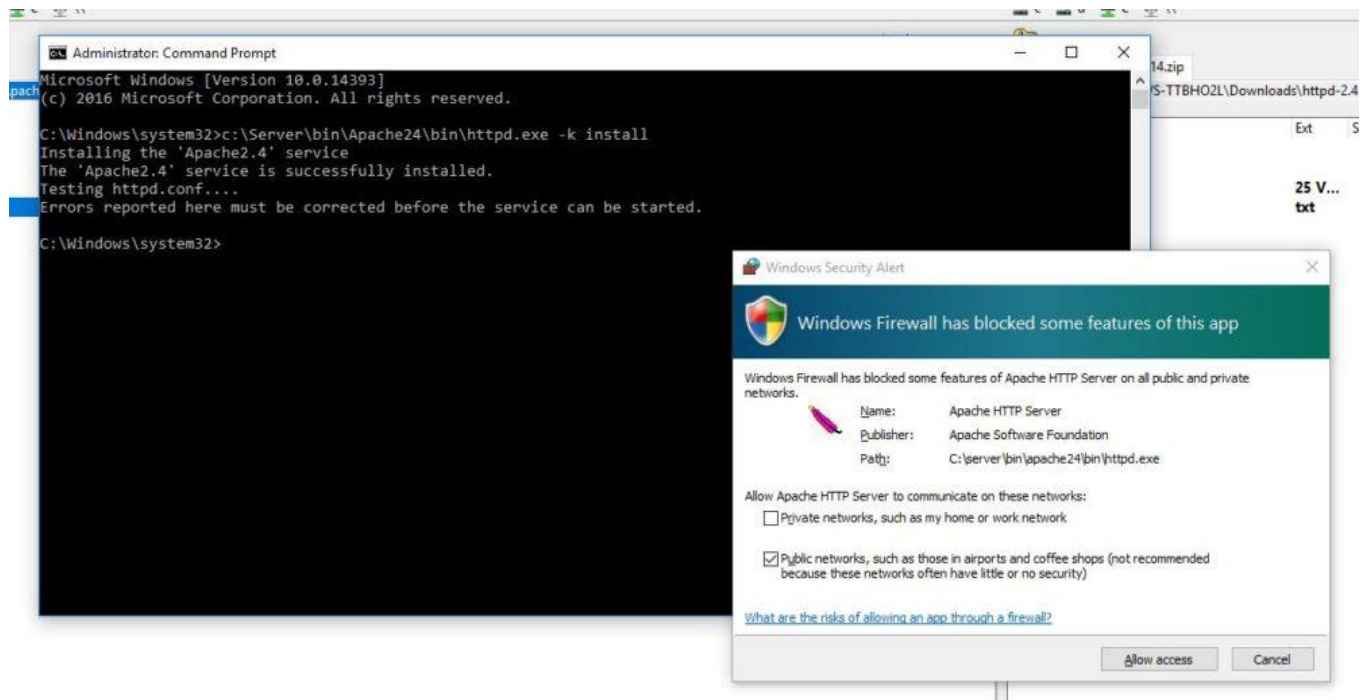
Administrator: Command Prompt

Microsoft Windows [Version 10.0.14393]
(c) 2016 Microsoft Corporation. All rights reserved.

C:\Windows\system32>c:\Server\bin\Apache24\bin\httpd.exe -k install
Installing the 'Apache2.4' service
The 'Apache2.4' service is successfully installed.
Testing httpd.conf....
Errors reported here must be corrected before the service can be started.

C:\Windows\system32>

pach

14.zip
S-TTBHO2L\Downloads\httpd-2.4
Ext
25 V...
txt

Windows Security Alert

Windows Firewall has blocked some features of this app

Windows Firewall has blocked some features of Apache HTTP Server on all public and private networks.

Name: Apache HTTP Server
Publisher: Apache Software Foundation
Path: C:\server\bin\apache24\bin\httpd.exe

Allow Apache HTTP Server to communicate on these networks:

Private networks, such as my home or work network

Public networks, such as those in airports and coffee shops (not recommended because these networks often have little or no security)

What are the risks of allowing an app through a firewall?

Allow access
Cancel